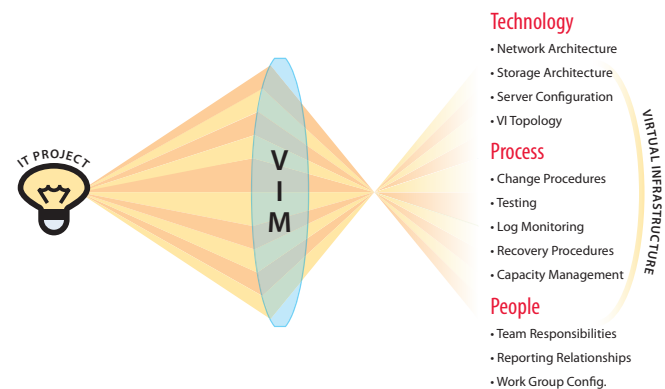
IT PROJECT

V
I
M

Technology
• Network Architecture
• Storage Architecture
• Server Configuration
• VI Topology

Process
• Change Procedures
• Testing
• Log Monitoring
• Recovery Procedures
• Capacity Management

People
• Team Responsibilities
• Reporting Relationships
• Work Group Config.

VIRTUAL INFRASTRUCTURE